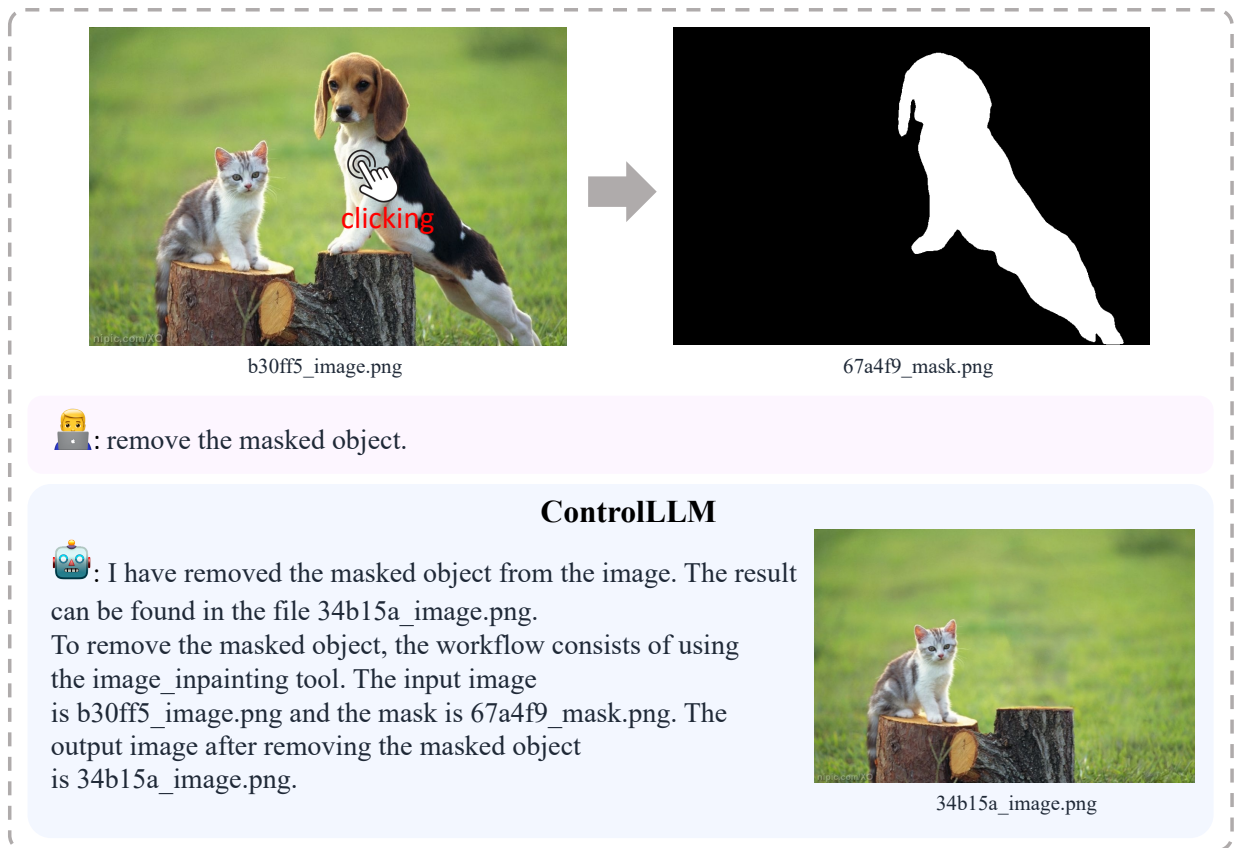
clicking

nipic.com/XO

b30ff5_image.png

67a4f9_mask.png

: remove the masked object.

ControlLLM

: I have removed the masked object from the image. The result can be found in the file 34b15a_image.png.
To remove the masked object, the workflow consists of using the image_inpainting tool. The input image is b30ff5_image.png and the mask is 67a4f9_mask.png. The output image after removing the masked object is 34b15a_image.png.

nipic.com/XO

34b15a_image.png